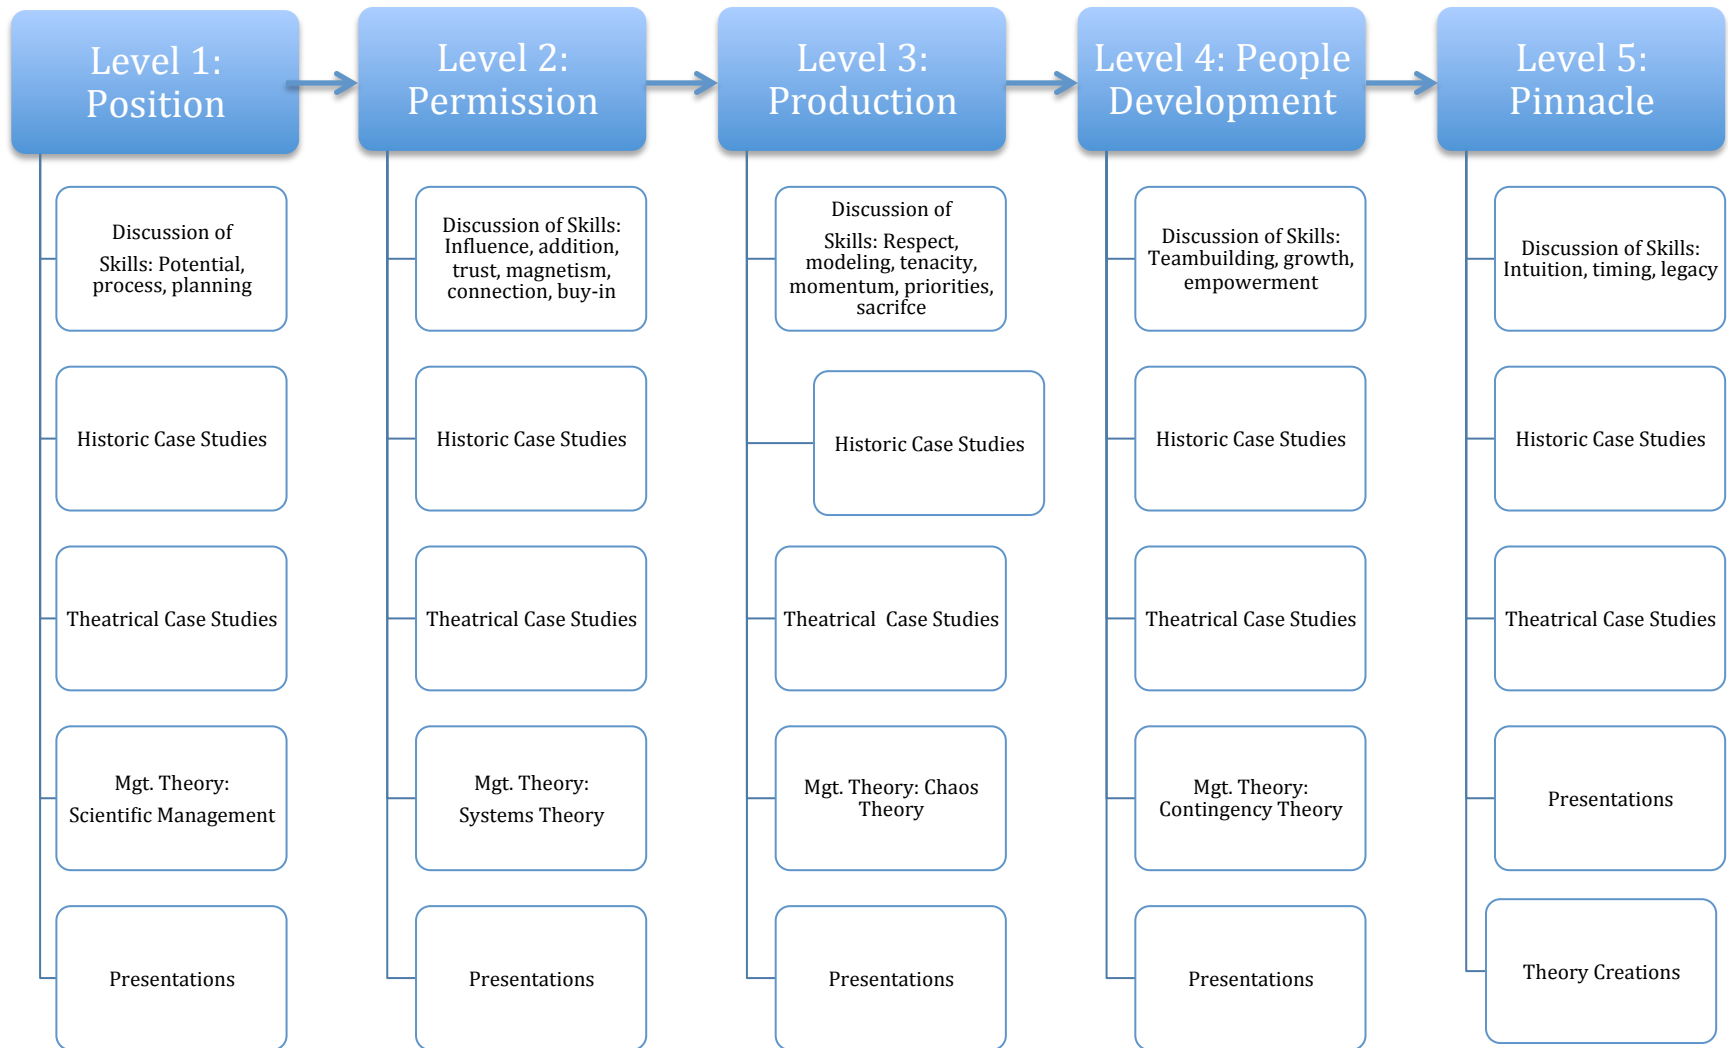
Level 1: Position

Discussion of Skills: Potential, process, planning

Historic Case Studies

Theatrical Case Studies

Mgt. Theory: Scientific Management

Presentations

Level 2: Permission

Discussion of Skills: Influence, addition, trust, magnetism, connection, buy-in

Historic Case Studies

Theatrical Case Studies

Mgt. Theory: Systems Theory

Presentations

Level 3: Production

Discussion of Skills: Respect, modeling, tenacity, momentum, priorities, sacrifce

Historic Case Studies

Theatrical Case Studies

Mgt. Theory: Chaos Theory

Presentations

Level 4: People Development

Discussion of Skills: Teambuilding, growth, empowerment

Historic Case Studies

Theatrical Case Studies

Mgt. Theory: Contingency Theory

Presentations

Level 5: Pinnacle

Discussion of Skills: Intuition, timing, legacy

Historic Case Studies

Theatrical Case Studies

Presentations

Theory Creations